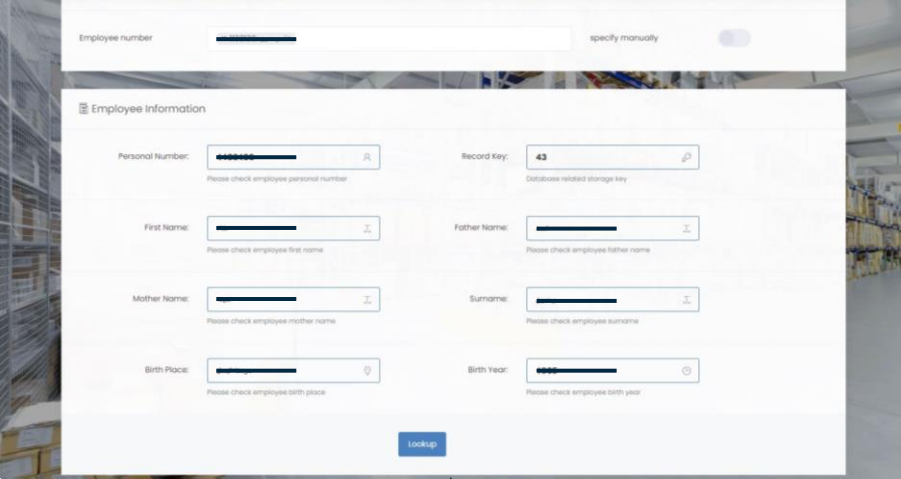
Employee number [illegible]

specify manually

Employee Information

Personal Number: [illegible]
Please check employee personal number

Record Key: 43
Database related storage key

First Name: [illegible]
Please check employee first name

Father Name: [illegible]
Please check employee father name

Mother Name: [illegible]
Please check employee mother name

Surname: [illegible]
Please check employee surname

Birth Place: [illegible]
Please check employee birth place

Birth Year: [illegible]
Please check employee birth year

Lookup